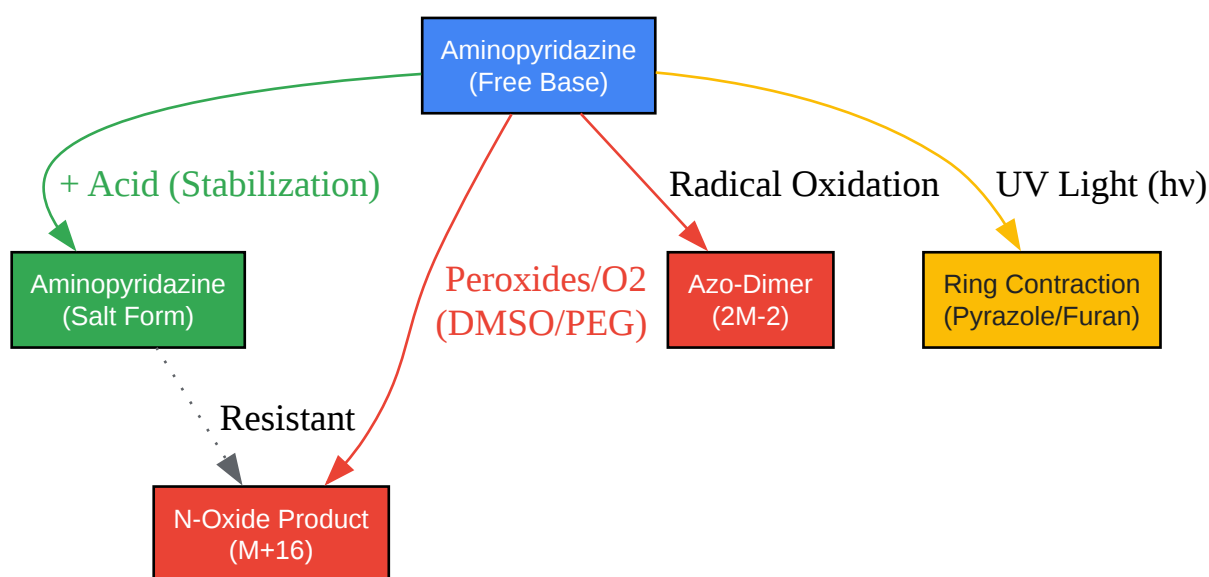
Aminopyridazine
(Free Base)

+ Acid (Stabilization)

Peroxides/O2
(DMSO/PEG)

Radical Oxidation

UV Light (hν)

Aminopyridazine
(Salt Form)

Azo-Dimer
(2M-2)

Ring Contraction
(Pyrazole/Furan)

Resistant

N-Oxide Product
(M+16)